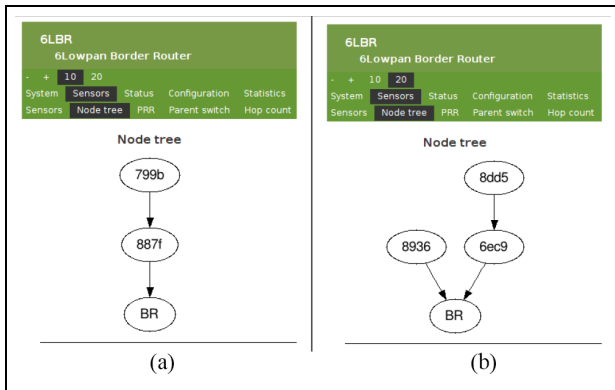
6LBR
6Lowpan Border Router
- + 10 20
System Sensors Status Configuration Statistics
Sensors Node tree PRR Parent switch Hop count

Node tree

799b
887f
BR

(a)

6LBR
6Lowpan Border Router
- + 10 20
System Sensors Status Configuration Statistics
Sensors Node tree PRR Parent switch Hop count

Node tree

8dd5
8936
6ec9
BR

(b)